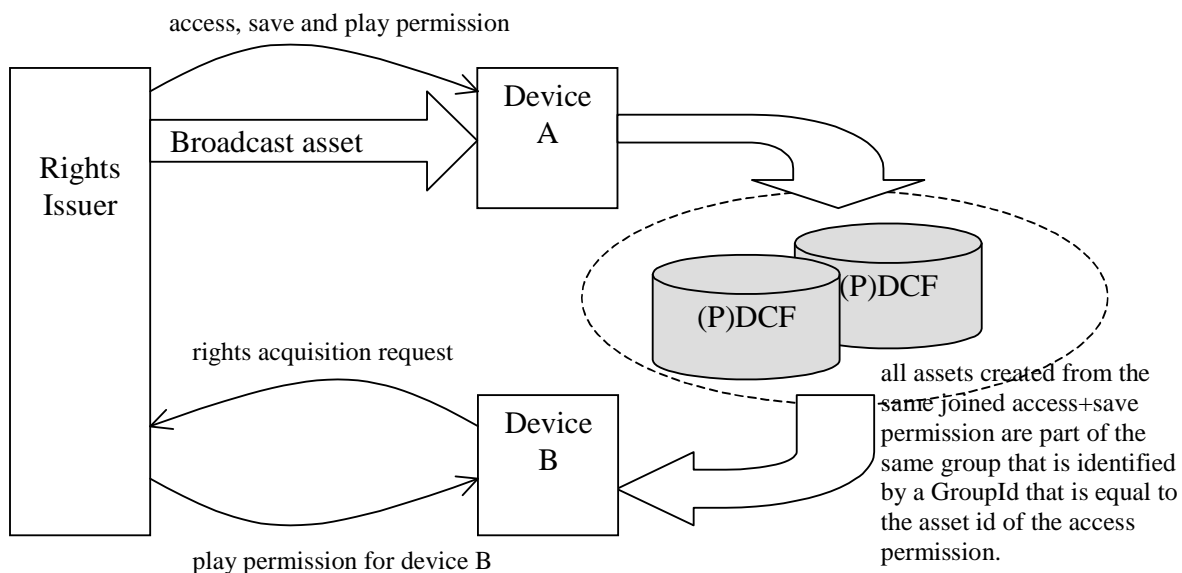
access, save and play permission

Rights Issuer

Broadcast asset

Device A

(P)DCF

(P)DCF

rights acquisition request

Device B

all assets created from the same joined access+save permission are part of the same group that is identified by a GroupId that is equal to the asset id of the access permission.

play permission for device B